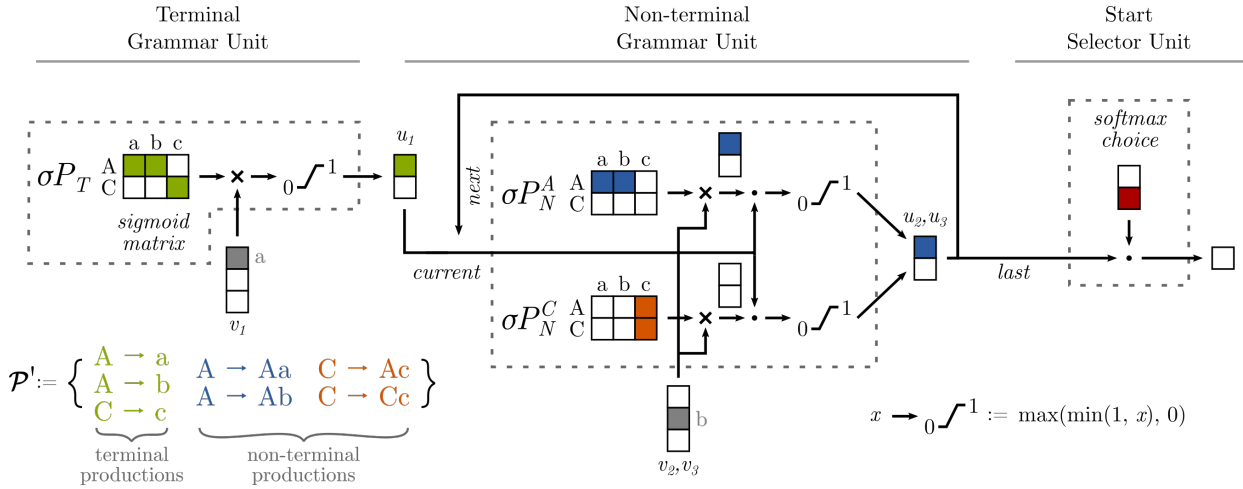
Terminal Grammar Unit

Non-terminal Grammar Unit

Start Selector Unit

$\sigma P_T$ A C
a b c
0 1
sigmoid matrix
a
$v_1$
$u_1$

next
current

$\sigma P_N^A$ A C
a b c
0 1

$\sigma P_N^C$ A C
a b c
0 1

$u_2, u_3$
last

softmax choice

b
$v_2, v_3$

$\mathcal{P}' := \{$ A → a, A → b, C → c, A → Aa, A → Ab, C → Ac, C → Cc $\}$
terminal productions
non-terminal productions

$x \rightarrow {}_0\!\!\diagup^1 := \max(\min(1, x), 0)$